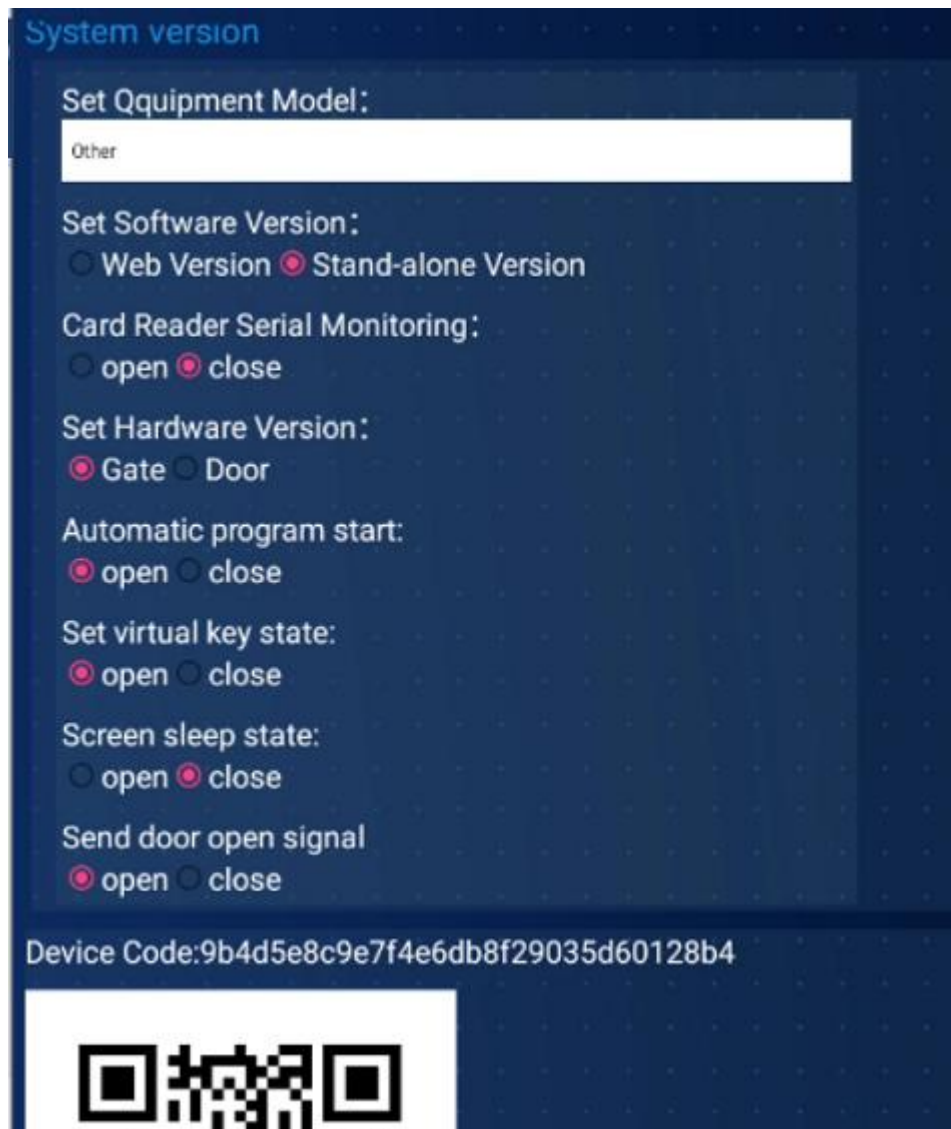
System version

Set Qquipment Model：

Other

Set Software Version：

Web Version Stand-alone Version

Card Reader Serial Monitoring：

open close

Set Hardware Version：

Gate Door

Automatic program start:

open close

Set virtual key state:

open close

Screen sleep state:

open close

Send door open signal

open close

Device Code:9b4d5e8c9e7f4e6db8f29035d60128b4